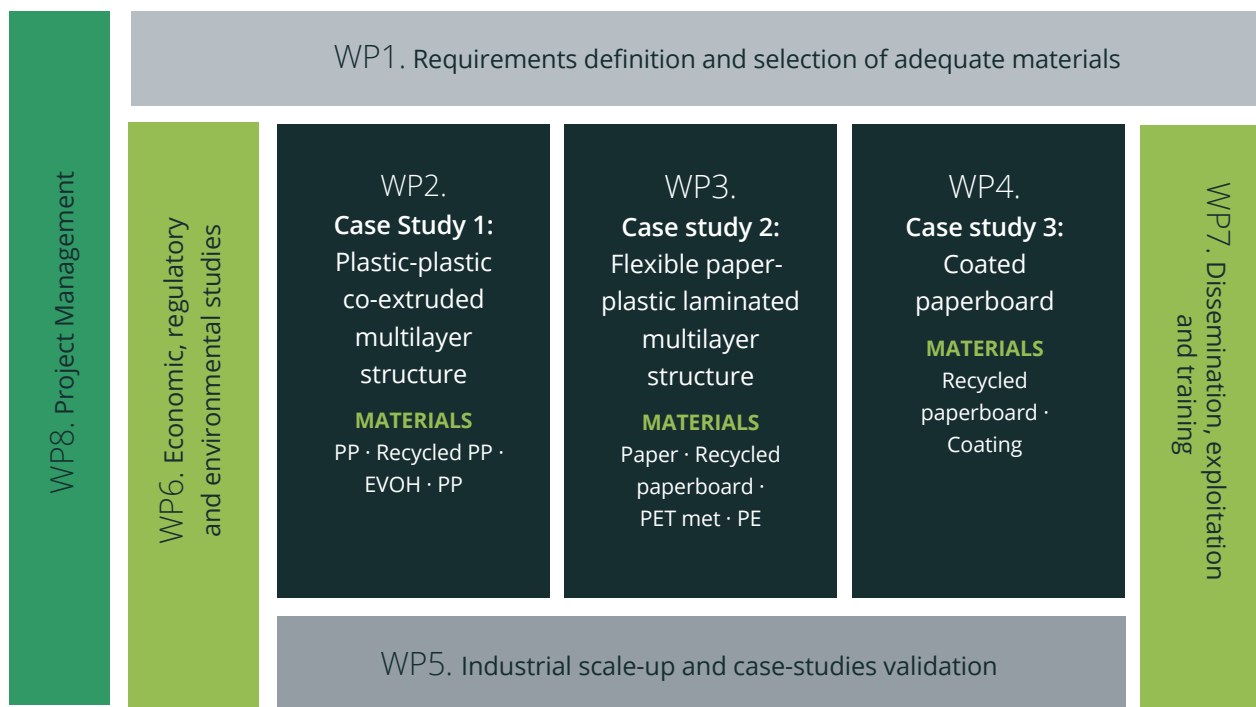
WP8. Project Management

WP1. Requirements definition and selection of adequate materials

WP6. Economic, regulatory and environmental studies

WP2.
Case Study 1:
Plastic-plastic co-extruded multilayer structure
MATERIALS
PP · Recycled PP · EVOH · PP

WP3.
Case study 2:
Flexible paper-plastic laminated multilayer structure
MATERIALS
Paper · Recycled paperboard · PET met · PE

WP4.
Case study 3:
Coated paperboard
MATERIALS
Recycled paperboard · Coating

WP7. Dissemination, exploitation and training

WP5. Industrial scale-up and case-studies validation